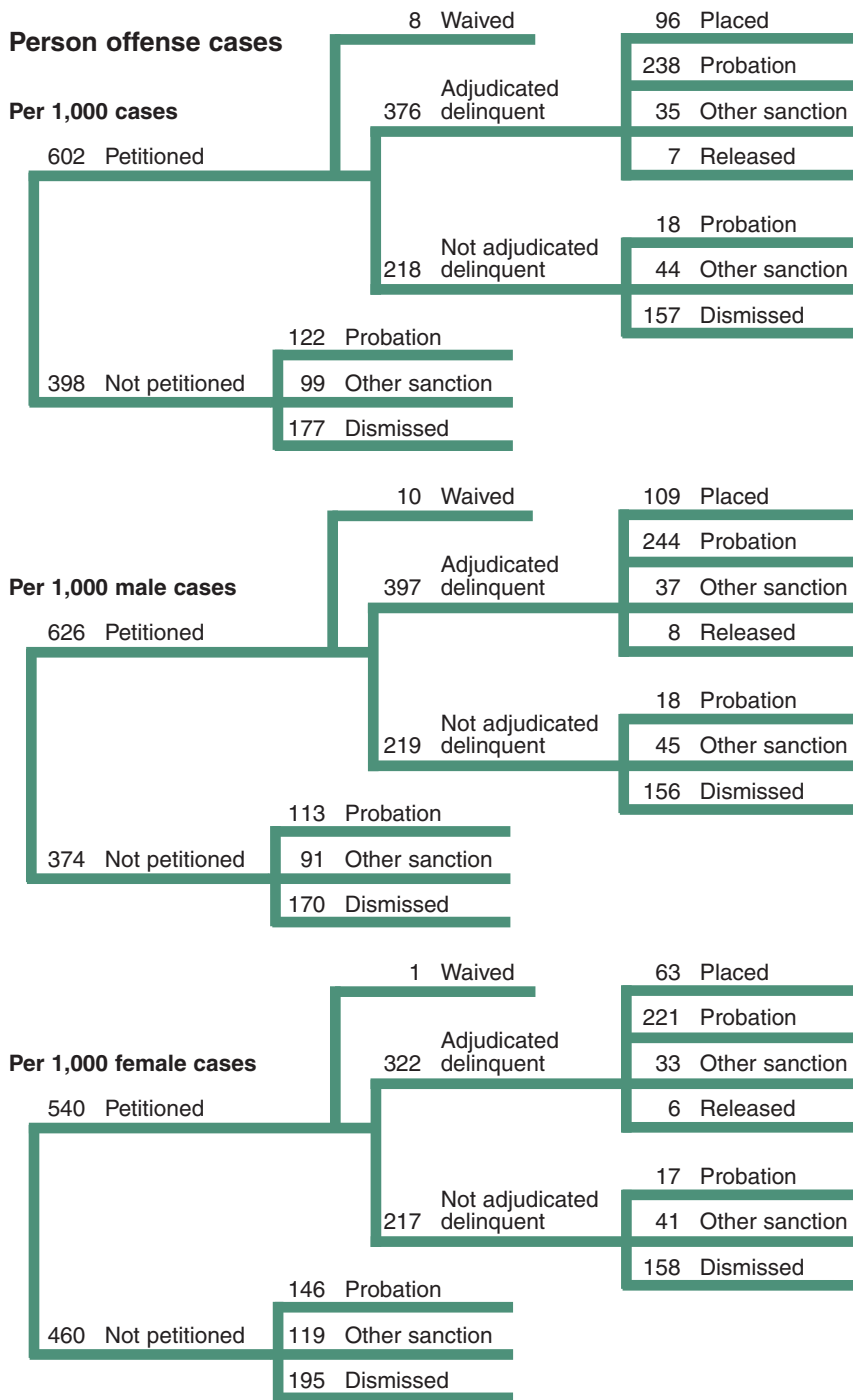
Person offense cases

Per 1,000 cases

8 Waived

96 Placed

238 Probation

Adjudicated
376 delinquent

35 Other sanction

7 Released

602 Petitioned

18 Probation

Not adjudicated
218 delinquent

44 Other sanction

157 Dismissed

122 Probation

398 Not petitioned

99 Other sanction

177 Dismissed

Per 1,000 male cases

10 Waived

109 Placed

244 Probation

Adjudicated
397 delinquent

37 Other sanction

8 Released

626 Petitioned

18 Probation

Not adjudicated
219 delinquent

45 Other sanction

156 Dismissed

113 Probation

374 Not petitioned

91 Other sanction

170 Dismissed

Per 1,000 female cases

1 Waived

63 Placed

221 Probation

Adjudicated
322 delinquent

33 Other sanction

6 Released

540 Petitioned

17 Probation

Not adjudicated
217 delinquent

41 Other sanction

158 Dismissed

146 Probation

460 Not petitioned

119 Other sanction

195 Dismissed